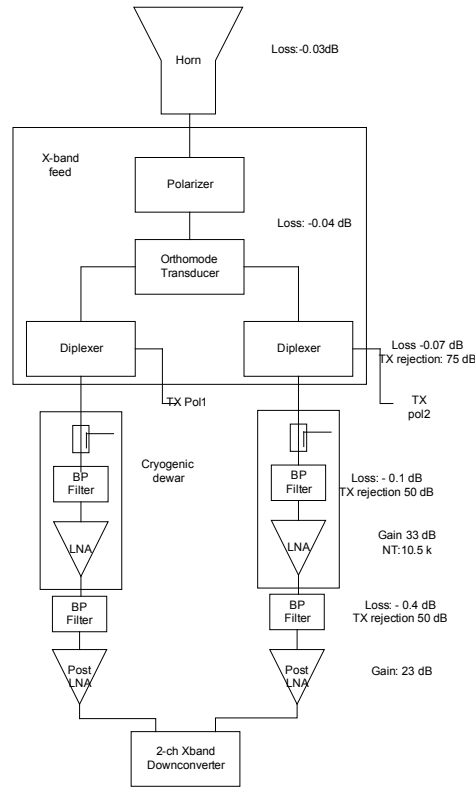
Horn

Loss:-0.03dB

X-band feed

Polarizer

Loss: -0.04 dB

Orthomode Transducer

Diplexer

Diplexer

Loss -0.07 dB
TX rejection: 75 dB

TX Pol1

TX pol2

Cryogenic dewar

BP Filter

BP Filter

Loss: - 0.1 dB
TX rejection 50 dB

LNA

LNA

Gain 33 dB
NT:10.5 k

BP Filter

BP Filter

Loss: - 0.4 dB
TX rejection 50 dB

Post LNA

Post LNA

Gain: 23 dB

2-ch Xband Downconverter